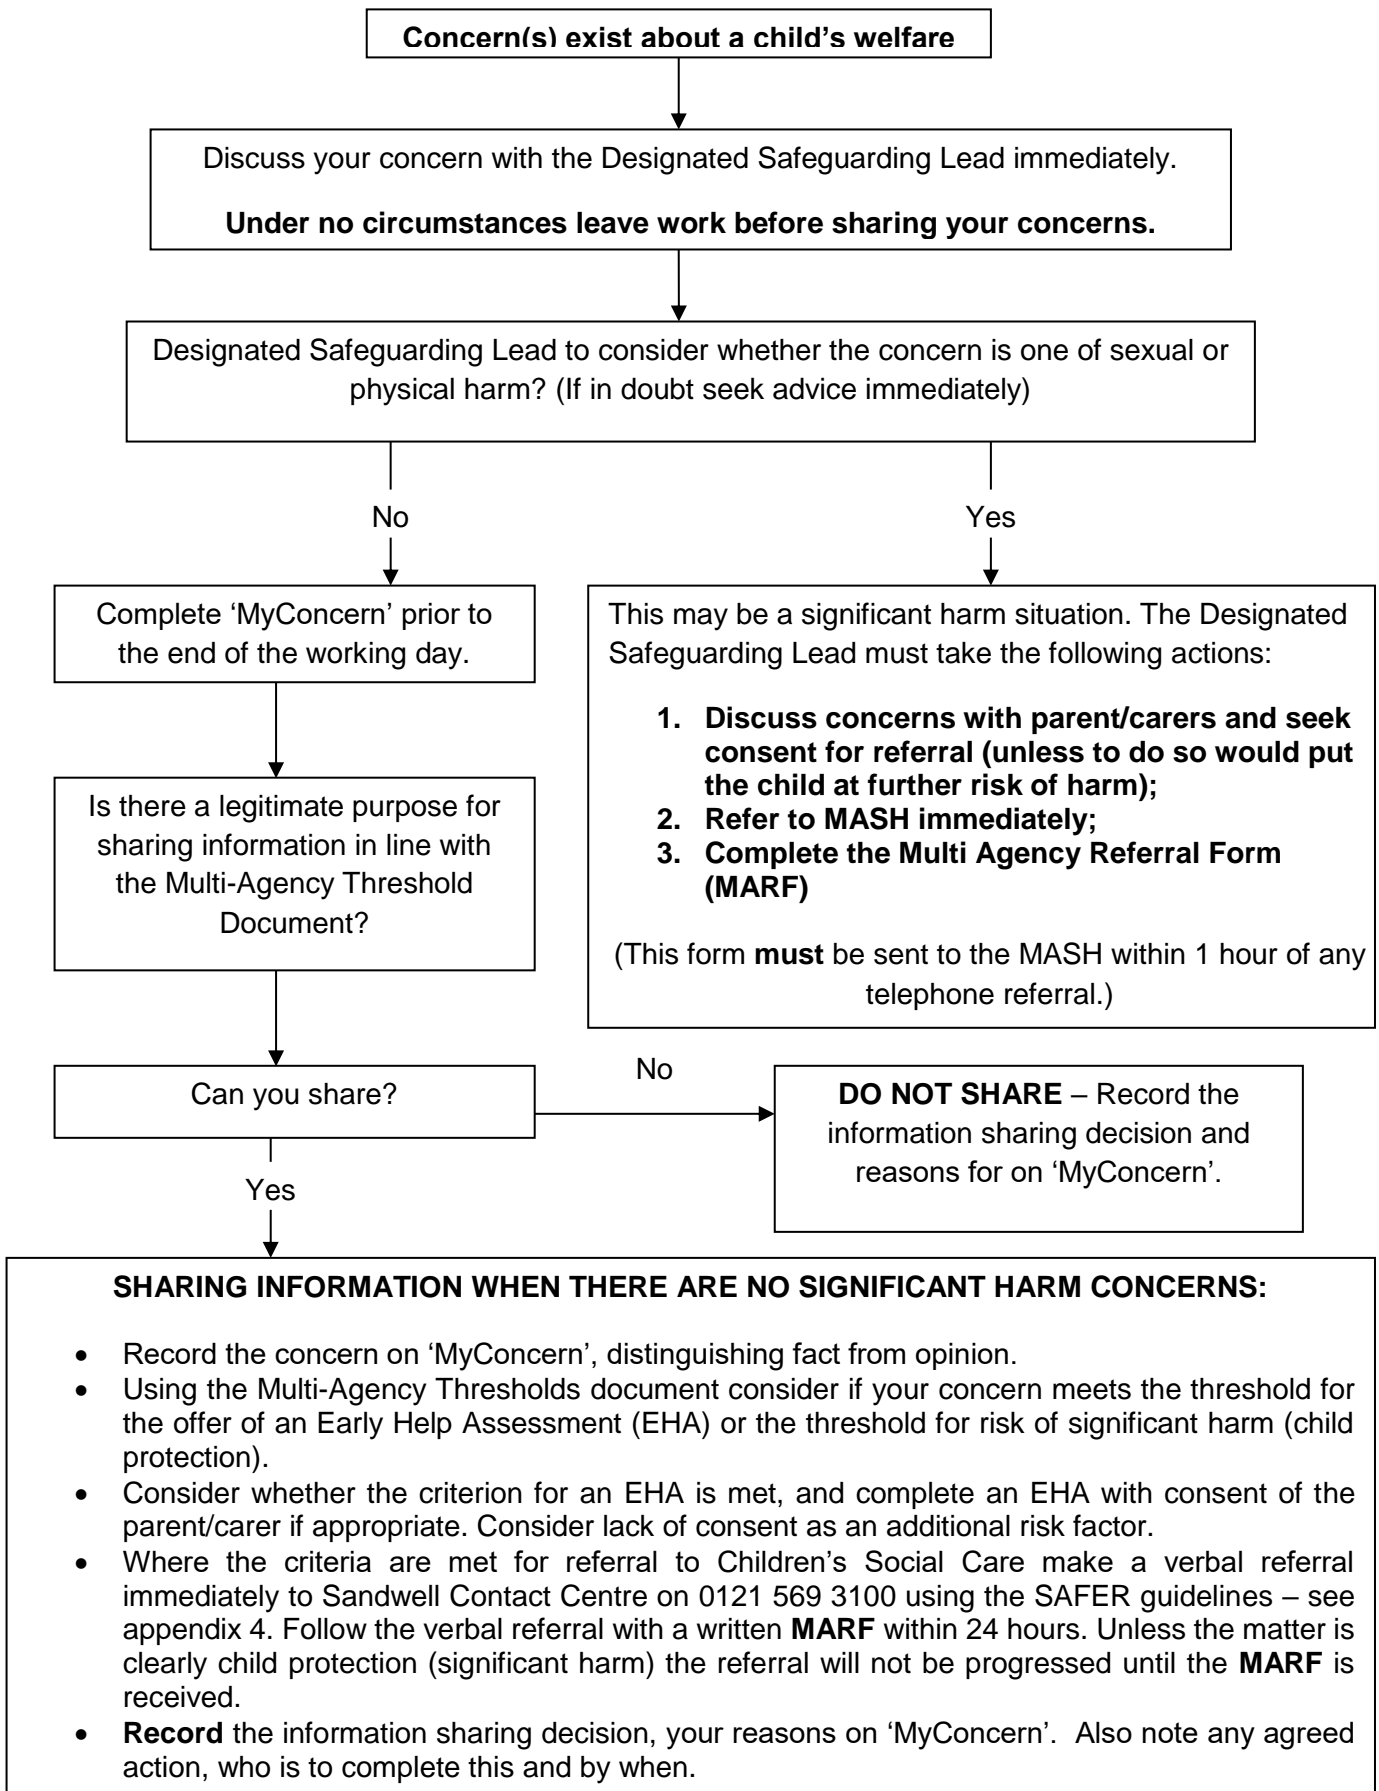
Concern(s) exist about a child's welfare

Discuss your concern with the Designated Safeguarding Lead immediately.

Under no circumstances leave work before sharing your concerns.

Designated Safeguarding Lead to consider whether the concern is one of sexual or physical harm? (If in doubt seek advice immediately)

No

Yes

Complete 'MyConcern' prior to the end of the working day.

This may be a significant harm situation. The Designated Safeguarding Lead must take the following actions:

1. Discuss concerns with parent/carers and seek consent for referral (unless to do so would put the child at further risk of harm);
2. Refer to MASH immediately;
3. Complete the Multi Agency Referral Form (MARF)

(This form must be sent to the MASH within 1 hour of any telephone referral.)

Is there a legitimate purpose for sharing information in line with the Multi-Agency Threshold Document?

Can you share?

No

DO NOT SHARE – Record the information sharing decision and reasons for on 'MyConcern'.

Yes

SHARING INFORMATION WHEN THERE ARE NO SIGNIFICANT HARM CONCERNS:

• Record the concern on 'MyConcern', distinguishing fact from opinion.
• Using the Multi-Agency Thresholds document consider if your concern meets the threshold for the offer of an Early Help Assessment (EHA) or the threshold for risk of significant harm (child protection).
• Consider whether the criterion for an EHA is met, and complete an EHA with consent of the parent/carer if appropriate. Consider lack of consent as an additional risk factor.
• Where the criteria are met for referral to Children's Social Care make a verbal referral immediately to Sandwell Contact Centre on 0121 569 3100 using the SAFER guidelines – see appendix 4. Follow the verbal referral with a written MARF within 24 hours. Unless the matter is clearly child protection (significant harm) the referral will not be progressed until the MARF is received.
• Record the information sharing decision, your reasons on 'MyConcern'. Also note any agreed action, who is to complete this and by when.